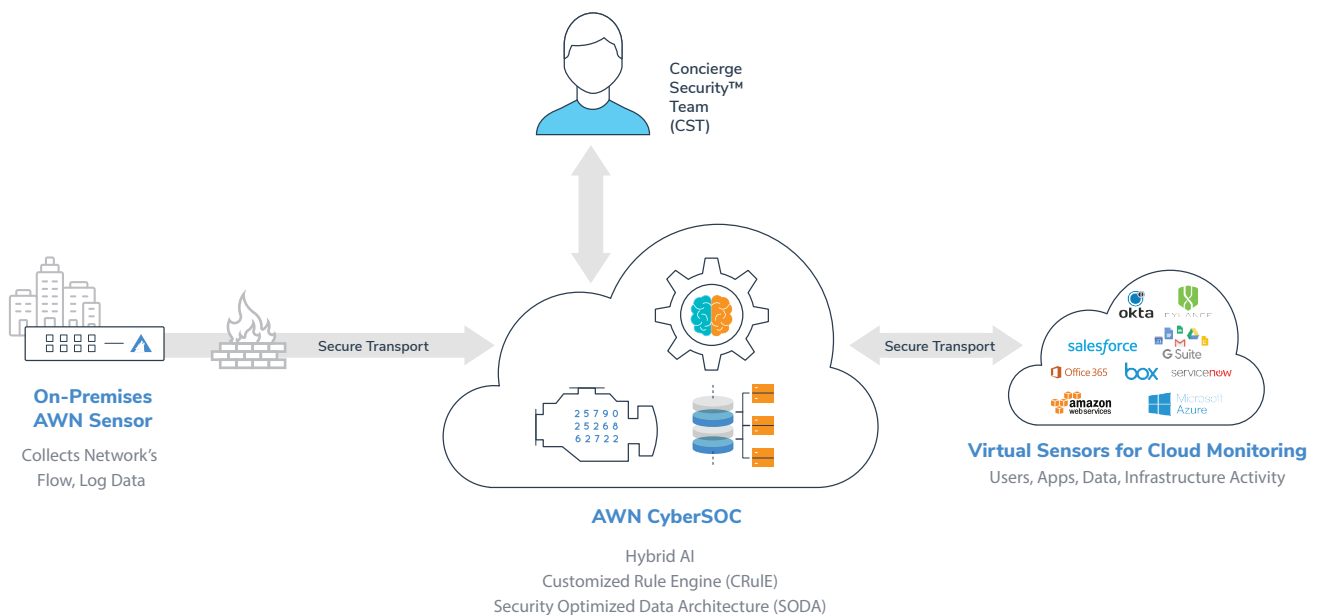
Concierge Security™ Team (CST)

Secure Transport

Secure Transport

25790
25268
62722

okta
CYLANCE
salesforce
G Suite
Office 365
box
servicenow
amazon web services
Microsoft Azure

On-Premises AWN Sensor

Collects Network's Flow, Log Data

AWN CyberSOC

Hybrid AI
Customized Rule Engine (CRulE)
Security Optimized Data Architecture (SODA)

Virtual Sensors for Cloud Monitoring

Users, Apps, Data, Infrastructure Activity